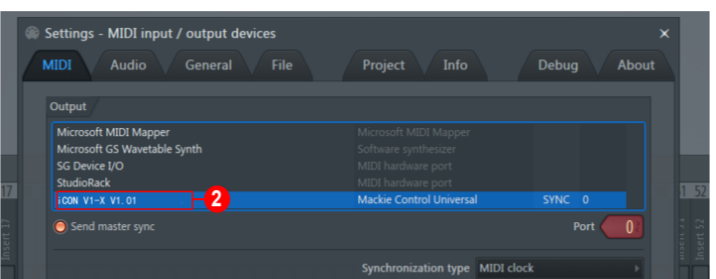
Settings - MIDI input / output devices

MIDI Audio General File Project Info Debug About

Output

| | | | |
|---|---|---|---|
| Microsoft MIDI Mapper | Microsoft MIDI Mapper | | |
| Microsoft GS Wavetable Synth | Software synthesizer | | |
| SG Device I/O | MIDI hardware port | | |
| StudioRack | MIDI hardware port | | |
| iCON V1-X V1.01 | Mackie Control Universal | SYNC | 0 |

2

Send master sync

Port 0

Synchronization type MIDI clock

17

1 52

Insert 17

Insert 52